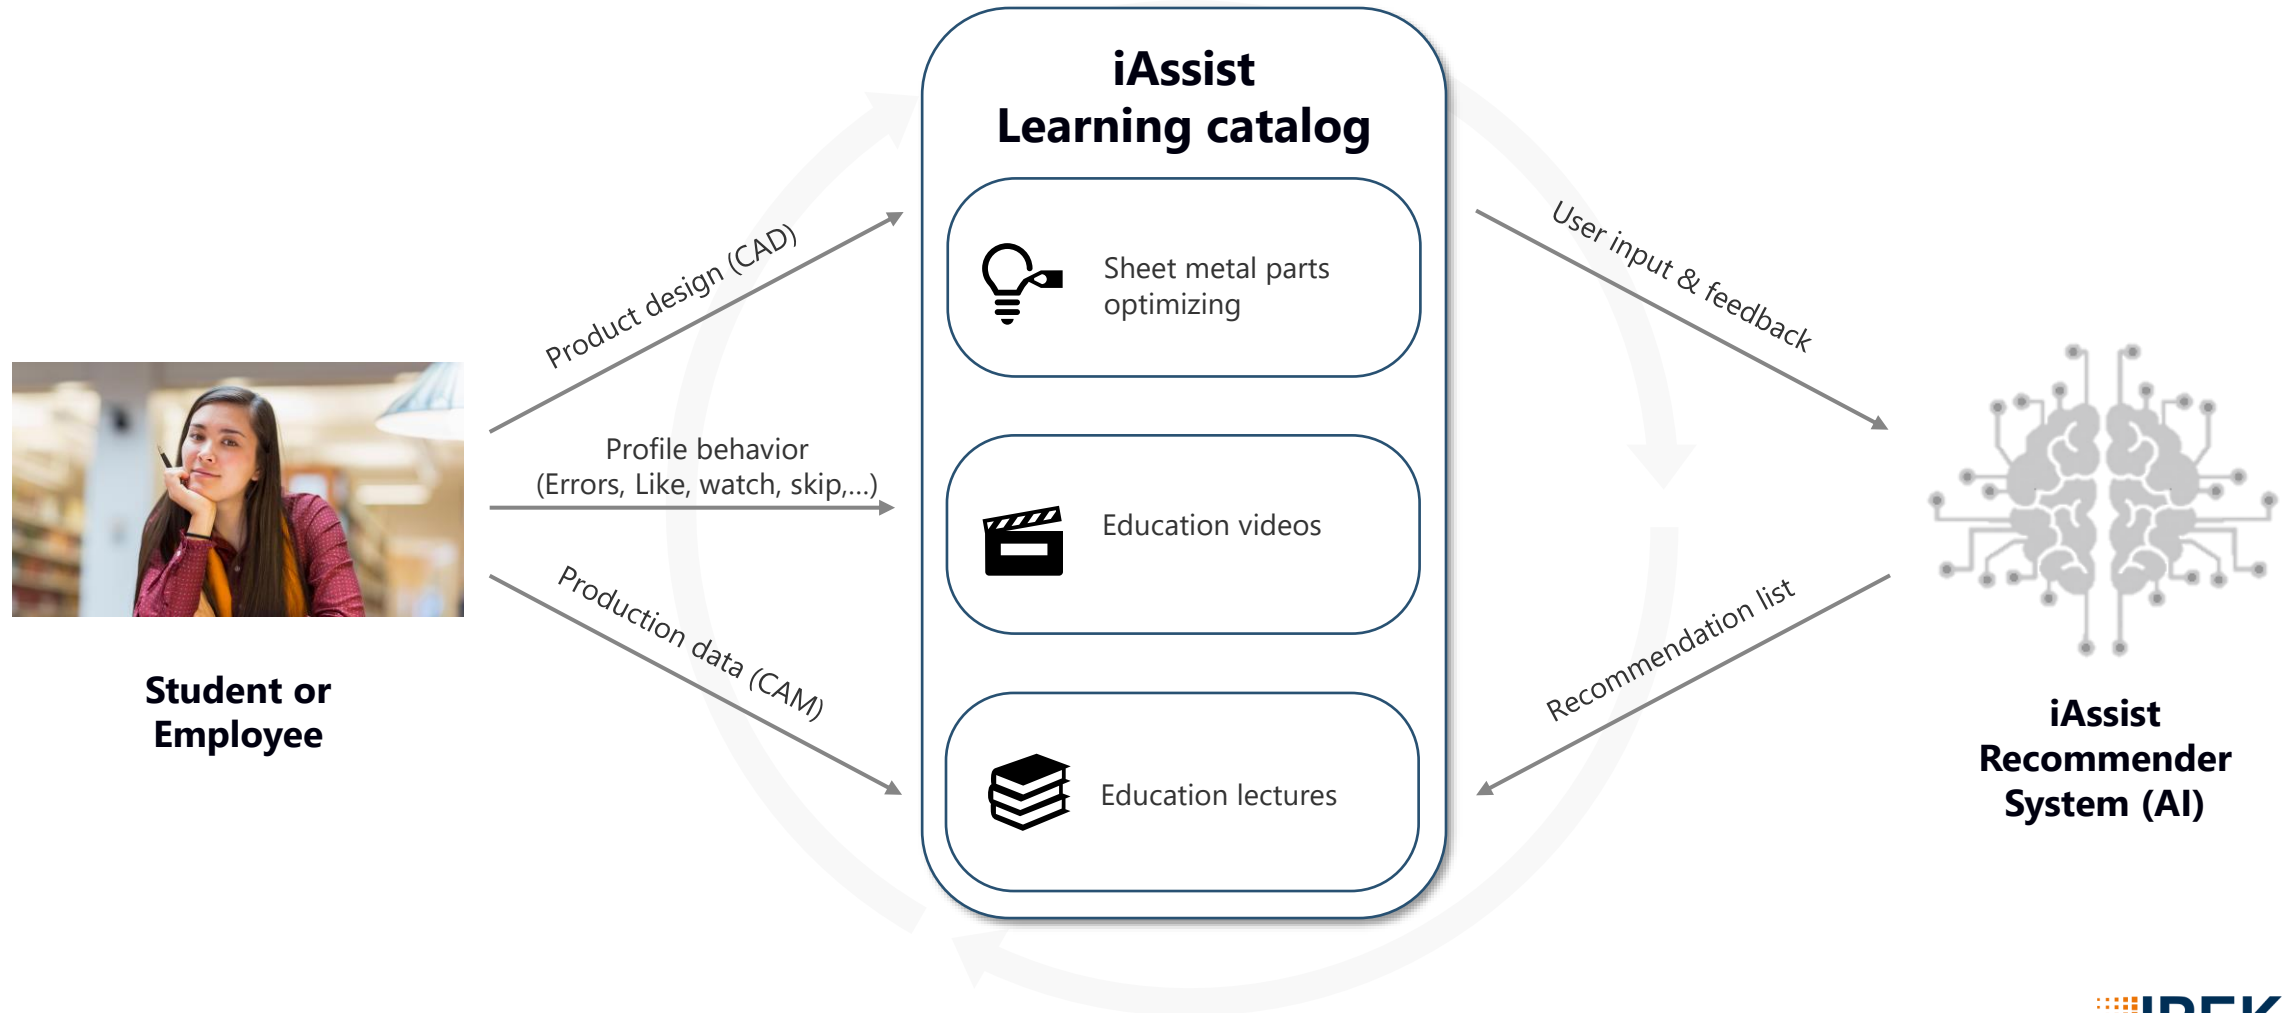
iAssist
Learning catalog

Sheet metal parts optimizing

Education videos

Education lectures

Product design (CAD)

Profile behavior
(Errors, Like, watch, skip,...)

Production data (CAM)

Student or Employee

User input & feedback

Recommendation list

iAssist
Recommender
System (AI)

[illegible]